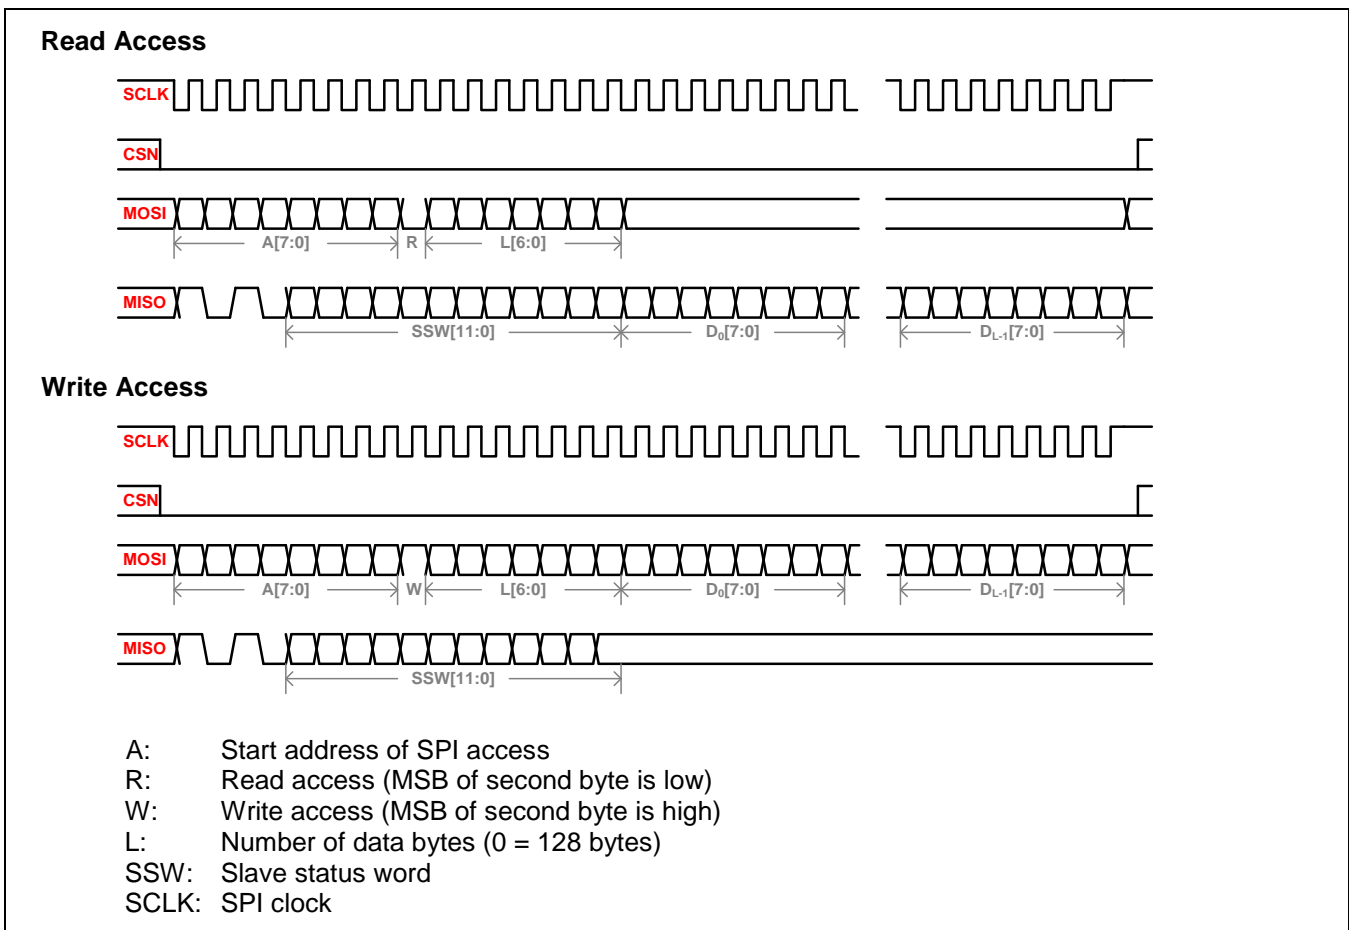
Read Access

SCLK

CSN

MOSI

A[7:0] R L[6:0]

MISO

SSW[11:0] $D_0[7:0]$ $D_{L-1}[7:0]$

Write Access

SCLK

CSN

MOSI

A[7:0] W L[6:0] $D_0[7:0]$ $D_{L-1}[7:0]$

MISO

SSW[11:0]

A: Start address of SPI access
R: Read access (MSB of second byte is low)
W: Write access (MSB of second byte is high)
L: Number of data bytes (0 = 128 bytes)
SSW: Slave status word
SCLK: SPI clock